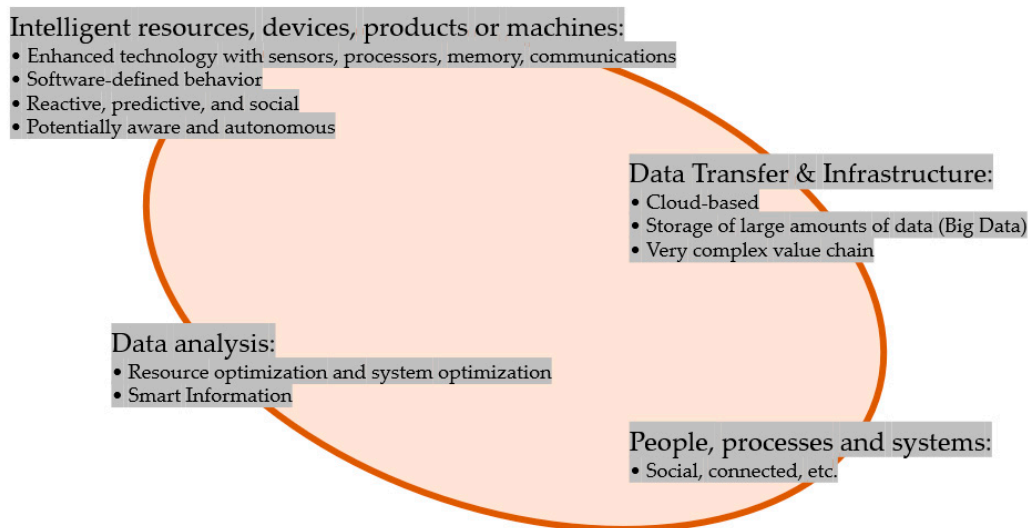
Intelligent resources, devices, products or machines:
• Enhanced technology with sensors, processors, memory, communications
• Software-defined behavior
• Reactive, predictive, and social
• Potentially aware and autonomous

Data Transfer & Infrastructure:
• Cloud-based
• Storage of large amounts of data (Big Data)
• Very complex value chain

Data analysis:
• Resource optimization and system optimization
• Smart Information

People, processes and systems:
• Social, connected, etc.